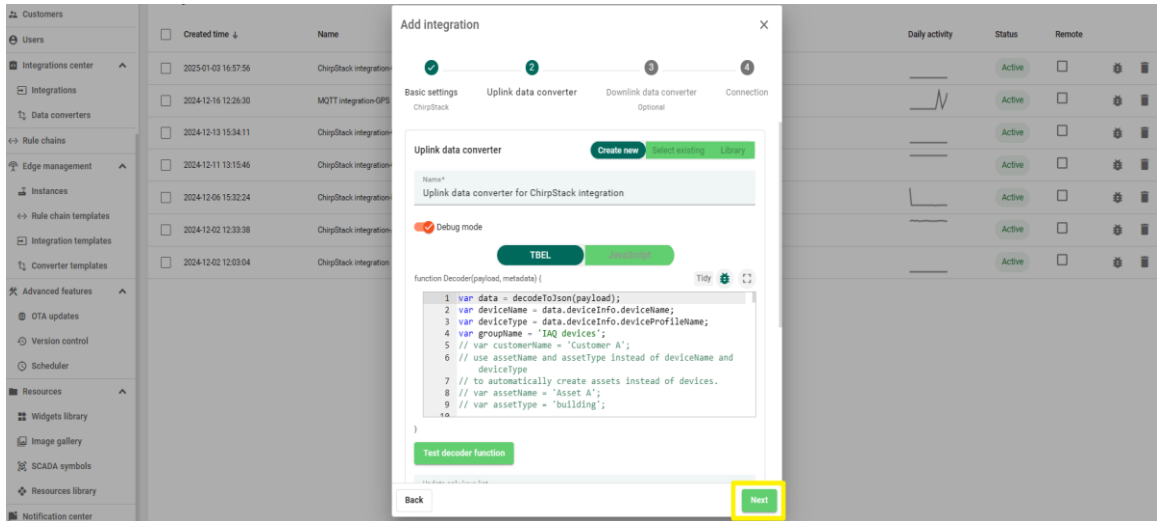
Customers
Users
Integrations center
Integrations
Data converters
Rule chains
Edge management
Instances
Rule chain templates
Integration templates
Converter templates
Advanced features
OTA updates
Version control
Scheduler
Resources
Widgets library
Image gallery
SCADA symbols
Resources library
Notification center

| | Created time ↓ | Name | Daily activity | Status | Remote |
|---|---|---|---|---|---|
| | 2025-01-03 16:57:56 | ChirpStack integration | | Active | |
| | 2024-12-16 12:26:30 | MQTT integration-GPS | | Active | |
| | 2024-12-13 15:34:11 | ChirpStack integration | | Active | |
| | 2024-12-11 13:15:46 | ChirpStack integration | | Active | |
| | 2024-12-06 15:32:24 | ChirpStack integration | | Active | |
| | 2024-12-02 12:33:38 | ChirpStack integration | | Active | |
| | 2024-12-02 12:03:04 | ChirpStack integration | | Active | |

Add integration
×

Basic settings
ChirpStack
2
Uplink data converter
3
Downlink data converter
Optional
4
Connection

Uplink data converter
Create new
Select existing
Library

Name*
Uplink data converter for ChirpStack integration

Debug mode

TBEL
JavaScript

function Decoder(payload, metadata) {
Tidy

1 var data = decodeToJson(payload);
2 var deviceName = data.deviceInfo.deviceName;
3 var deviceType = data.deviceInfo.deviceProfileName;
4 var groupName = 'IAQ devices';
5 // var customerName = 'Customer A';
6 // use assetName and assetType instead of deviceName and deviceType
7 // to automatically create assets instead of devices.
8 // var assetName = 'Asset A';
9 // var assetType = 'building';
10
}

Test decoder function

Back
Next